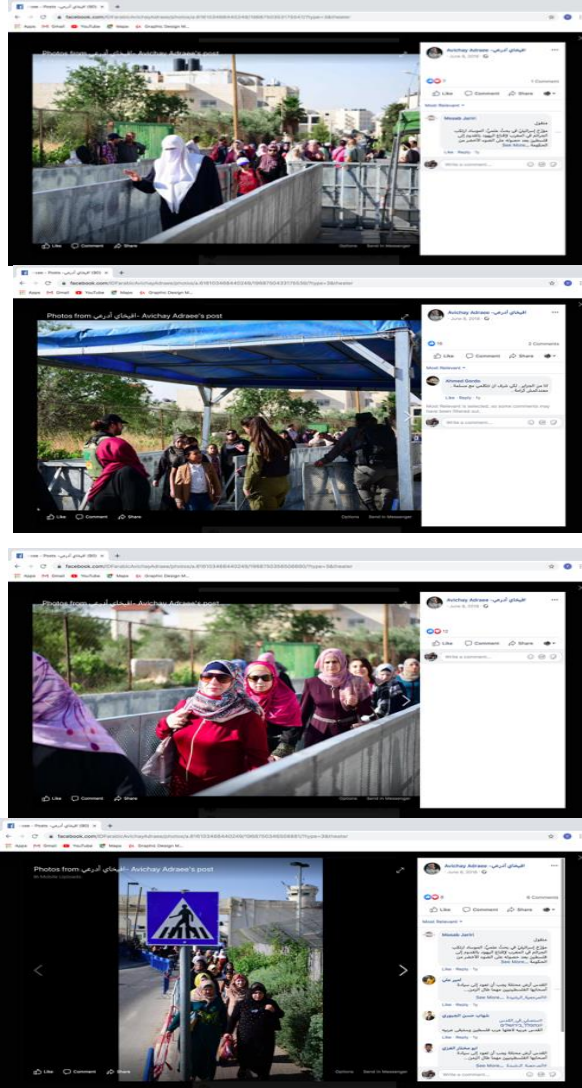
Photos from أفيخاي أدرعي - Avichay Adraee's post

Avichay Adraee - أفيخاي أدرعي
June 8, 2018

1 Comment

Like Comment Share

Most Relevant

Mosab Jarri

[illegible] See More...

Like · Reply

Write a comment...

Like Comment Share Options Send in Messenger

Photos from أفيخاي أدرعي - Avichay Adraee's post

Avichay Adraee - أفيخاي أدرعي
June 8, 2018

2 Comments

Like Comment Share

Most Relevant

Ahmed Gordo

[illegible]

Like · Reply

Most Relevant is selected, so some comments may have been filtered out.

Write a comment...

Like Comment Share Options Send in Messenger

Photos from أفيخاي أدرعي - Avichay Adraee's post

Avichay Adraee - أفيخاي أدرعي
June 8, 2018

Write a comment...

Like Comment Share Options Send in Messenger

Photos from أفيخاي أدرعي - Avichay Adraee's post

Avichay Adraee - أفيخاي أدرعي
June 8, 2018

6 Comments

Like Comment Share

Most Relevant

Mosab Jarri

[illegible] See More...

Like · Reply

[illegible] See More...

Like · Reply

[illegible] See More...

Like · Reply

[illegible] See More...

Write a comment...

Like Comment Share Options Send in Messenger